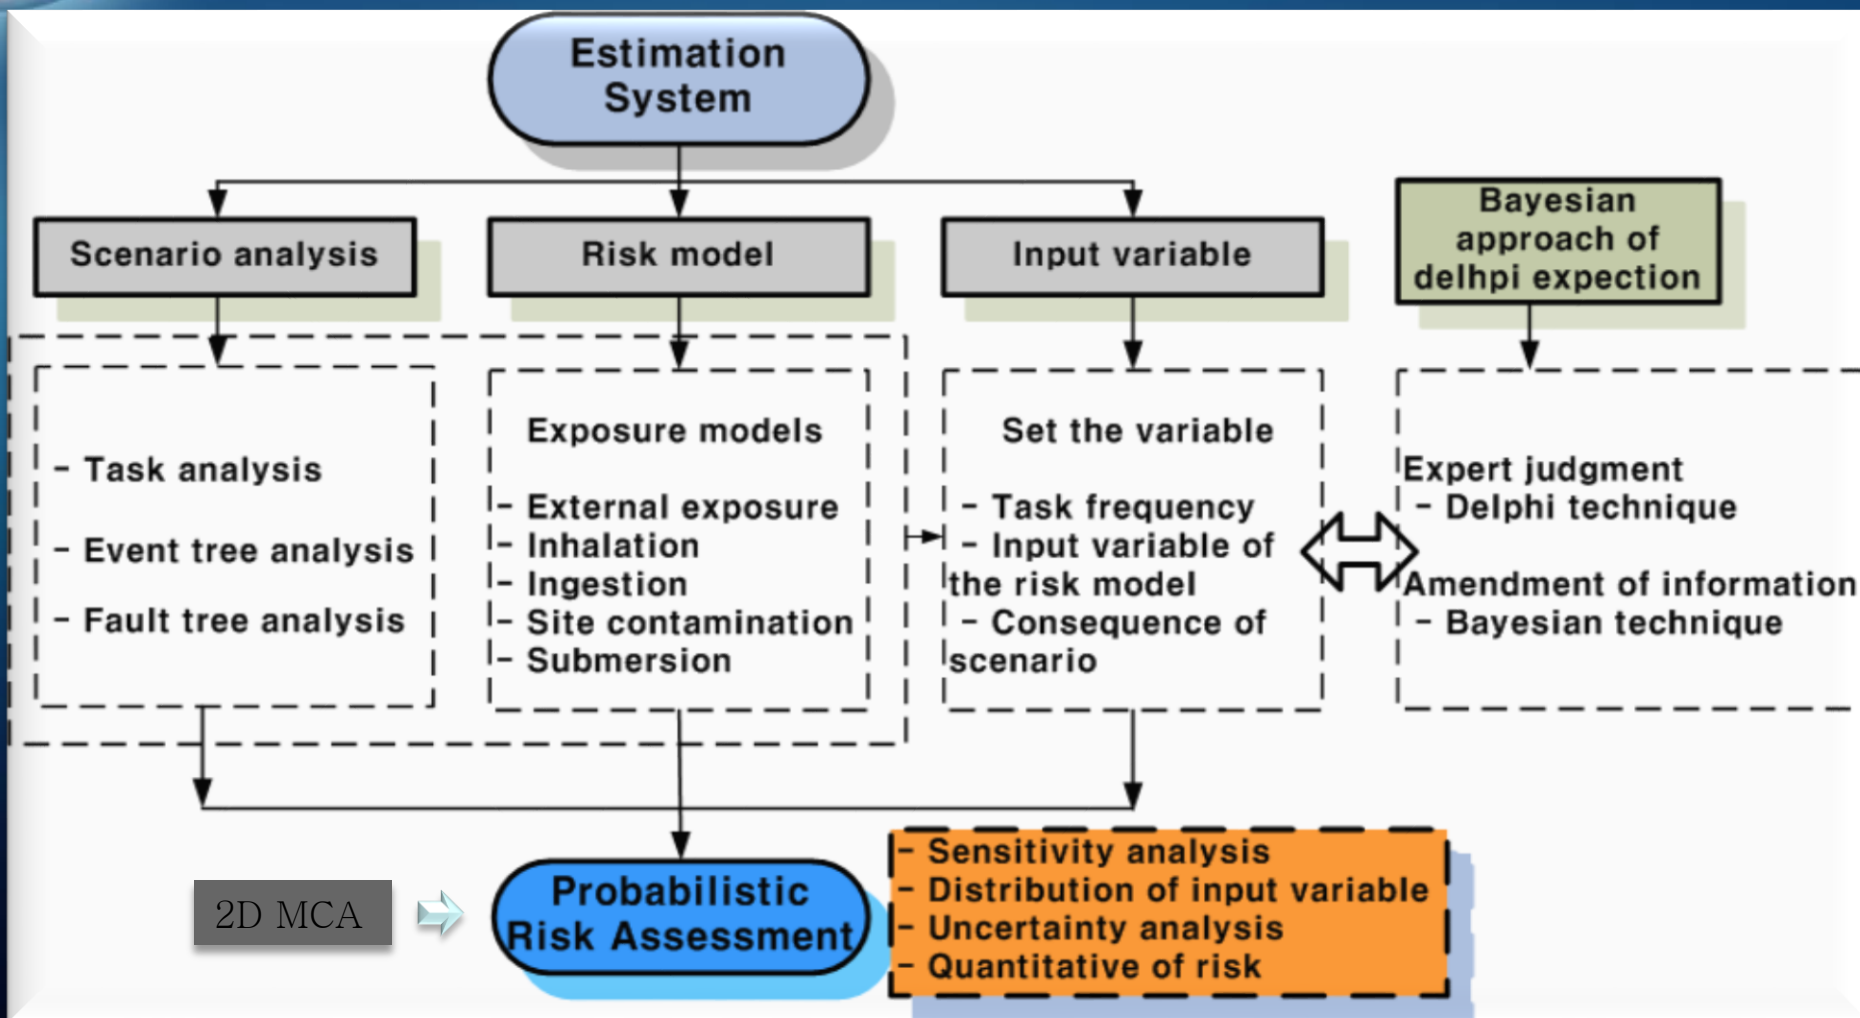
Estimation System

Scenario analysis

Risk model

Input variable

Bayesian approach of delhpi expection

- Task analysis

- Event tree analysis

- Fault tree analysis

Exposure models

- External exposure
- Inhalation
- Ingestion
- Site contamination
- Submersion

Set the variable

- Task frequency
- Input variable of the risk model
- Consequence of scenario

Expert judgment
- Delphi technique

Amendment of information
- Bayesian technique

2D MCA

Probabilistic Risk Assessment

- Sensitivity analysis
- Distribution of input variable
- Uncertainty analysis
- Quantitative of risk